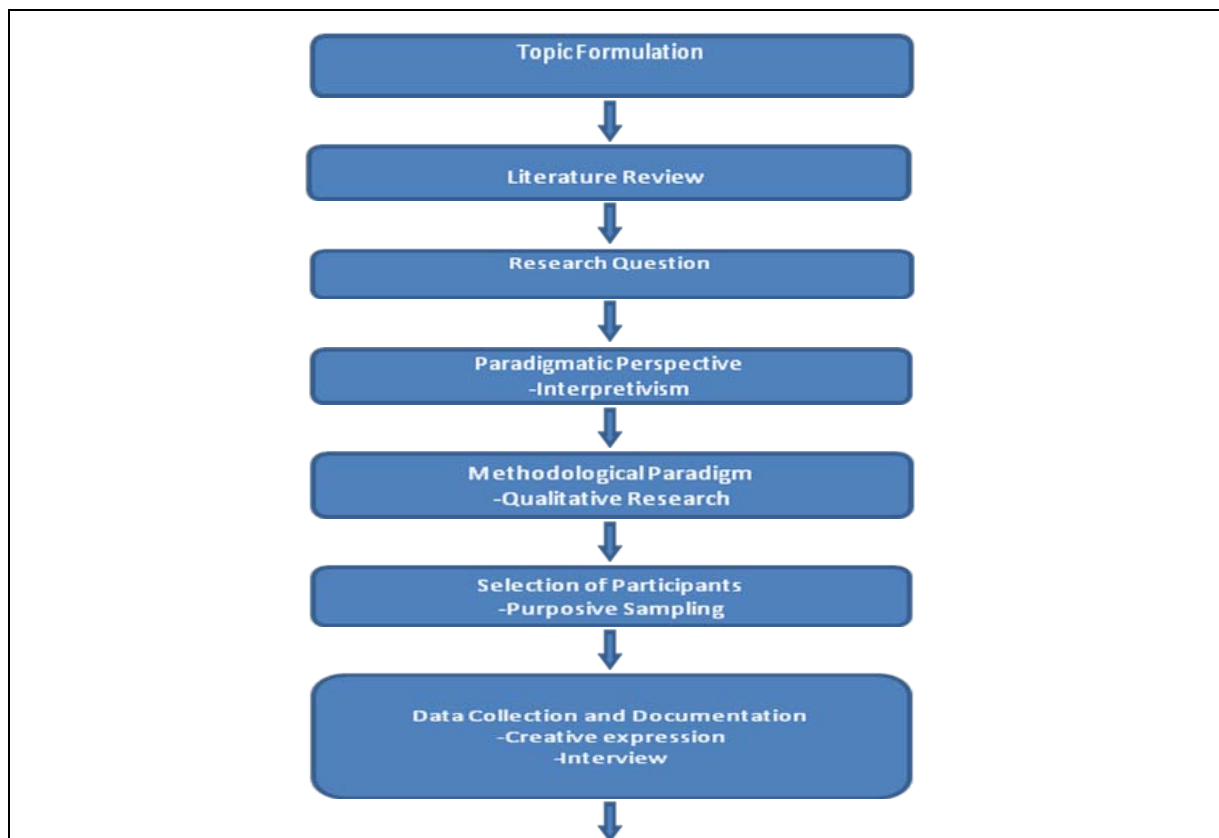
Topic Formulation

Literature Review

Research Question

Paradigmatic Perspective
-Interpretivism

Methodological Paradigm
-Qualitative Research

Selection of Participants
-Purposive Sampling

Data Collection and Documentation
-Creative expression
-Interview